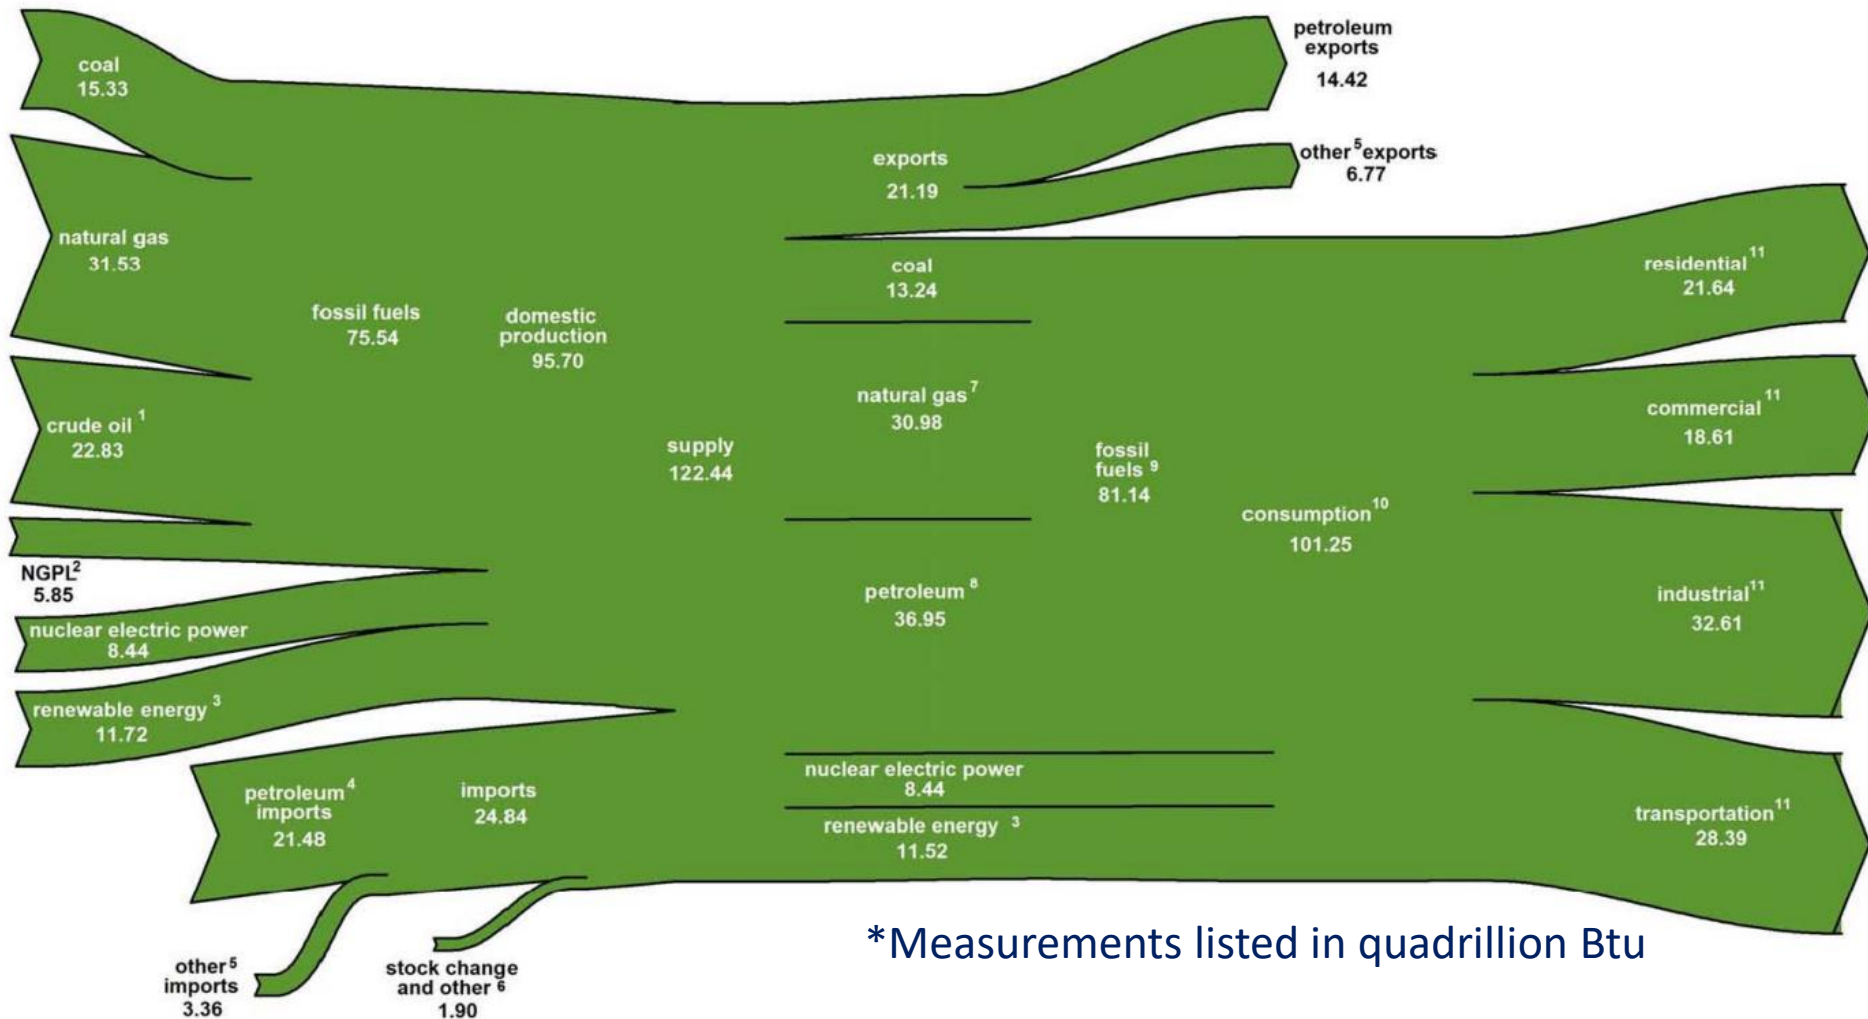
coal
15.33

natural gas
31.53

crude oil $^1$
22.83

NGPL$^2$
5.85

nuclear electric power
8.44

renewable energy $^3$
11.72

fossil fuels
75.54

domestic production
95.70

supply
122.44

petroleum$^4$ imports
21.48

imports
24.84

other$^5$ imports
3.36

stock change and other $^6$
1.90

petroleum exports
14.42

exports
21.19

other $^5$exports
6.77

coal
13.24

natural gas$^7$
30.98

fossil fuels $^9$
81.14

petroleum $^8$
36.95

nuclear electric power
8.44

renewable energy $^3$
11.52

consumption$^{10}$
101.25

residential$^{11}$
21.64

commercial$^{11}$
18.61

industrial$^{11}$
32.61

transportation$^{11}$
28.39

*Measurements listed in quadrillion Btu